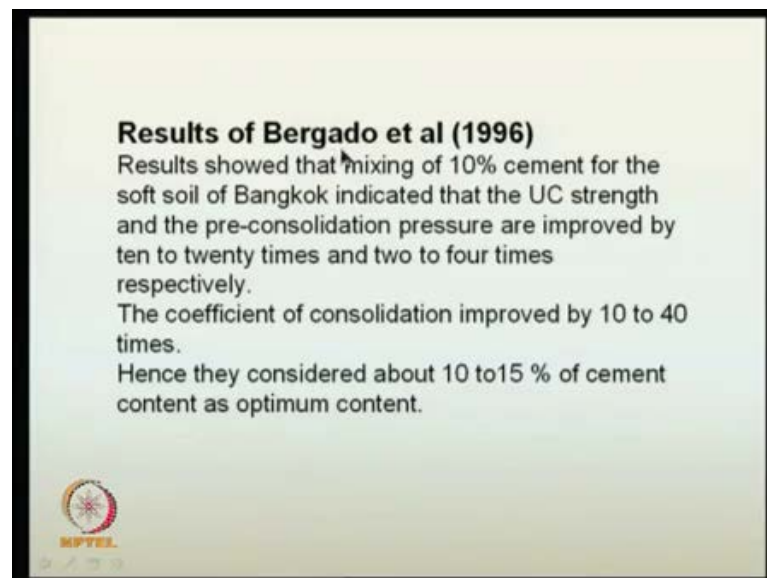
**Results of Bergado et al (1996)**

Results showed that mixing of 10% cement for the soft soil of Bangkok indicated that the UC strength and the pre-consolidation pressure are improved by ten to twenty times and two to four times respectively.

The coefficient of consolidation improved by 10 to 40 times.

Hence they considered about 10 to15 % of cement content as optimum content.

NPTEL